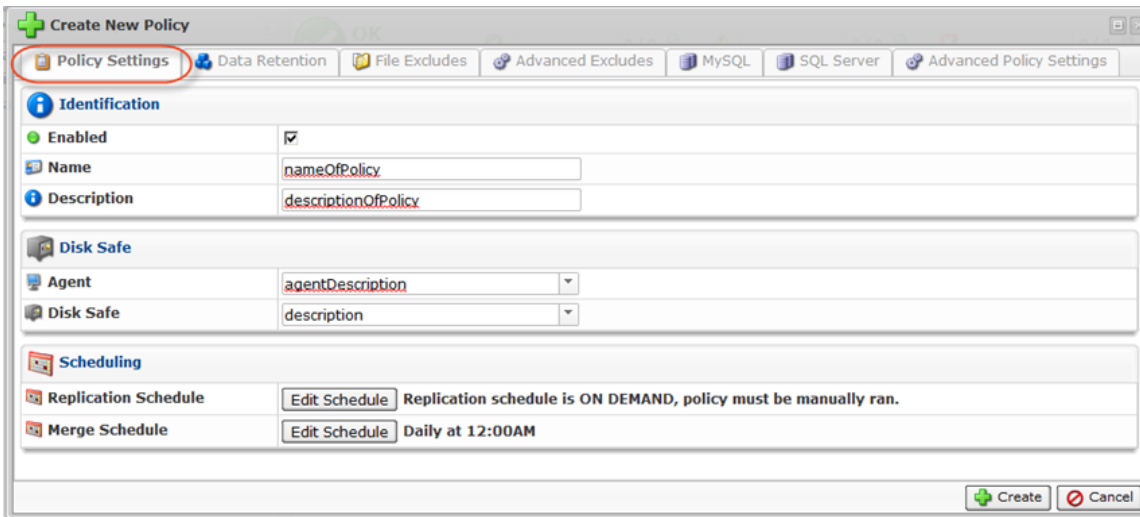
Create New Policy

Policy Settings | Data Retention | File Excludes | Advanced Excludes | MySQL | SQL Server | Advanced Policy Settings

Identification

| | |
|---|---|
| Enabled | ☑ |
| Name | nameOfPolicy |
| Description | descriptionOfPolicy |

Disk Safe

| | |
|---|---|
| Agent | agentDescription |
| Disk Safe | description |

Scheduling

| | |
|---|---|
| Replication Schedule | Edit Schedule Replication schedule is ON DEMAND, policy must be manually ran. |
| Merge Schedule | Edit Schedule Daily at 12:00AM |

Create Cancel